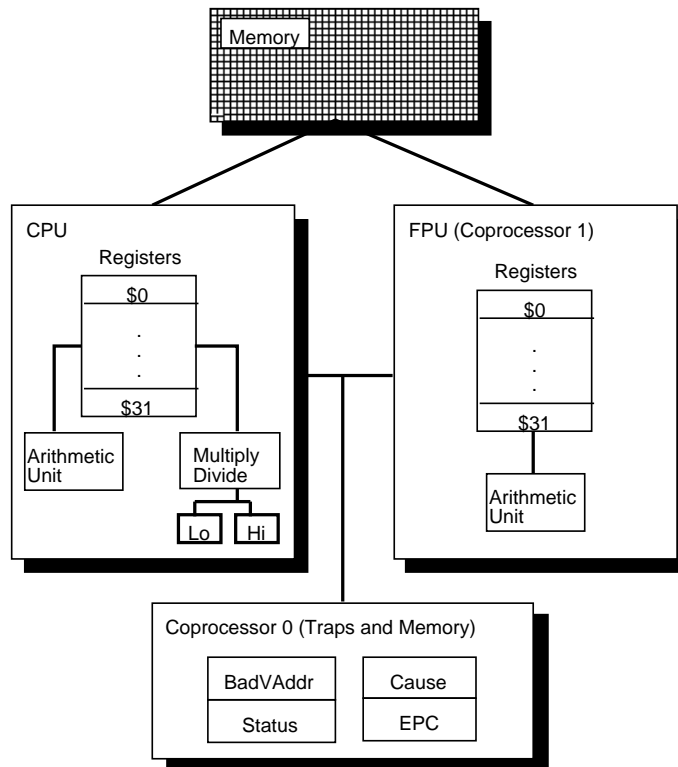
Memory

CPU

Registers

$0

.
.
.

$31

Arithmetic Unit

Multiply Divide

Lo

Hi

FPU (Coprocessor 1)

Registers

$0

.
.
.

$31

Arithmetic Unit

Coprocessor 0 (Traps and Memory)

BadVAddr

Cause

Status

EPC